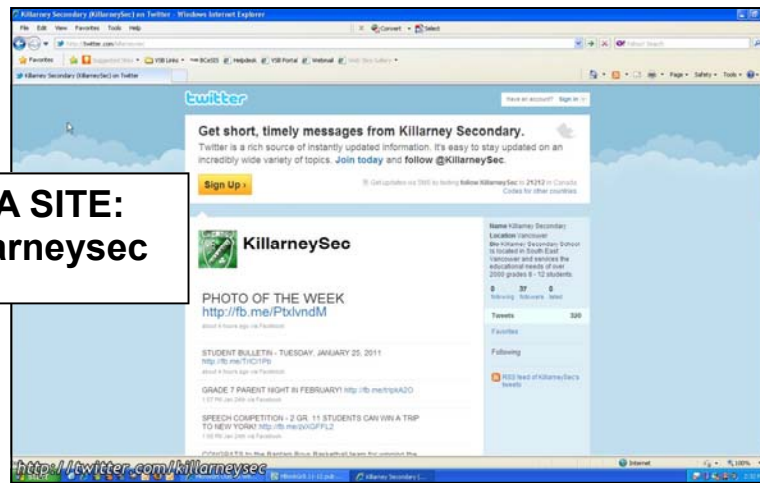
Killarney Secondary (KillarneySec) on Twitter - Windows Internet Explorer

File Edit View Favorites Tools Help

Convert Select

http://twitter.com/killarneysec

Favorites

VSB Links Helpdesk VSB Portal Webmail

Killarney Secondary (KillarneySec) on Twitter

Page Safety Tools

twitter

Have an account? Sign in

Get short, timely messages from Killarney Secondary.

Twitter is a rich source of instantly updated information. It's easy to stay updated on an incredibly wide variety of topics. Join today and follow @KillarneySec.

Sign Up ›

Get updates via SMS by texting follow KillarneySec to 21212 in Canada
Codes for other countries

A SITE:
arneysec

KillarneySec

Name Killarney Secondary
Location Vancouver
Bio Killarney Secondary School is located in South East Vancouver and services the educational needs of over 2000 grades 8 - 12 students.

8 following 37 followers 0 listed

Tweets 320

Favorites

Following

RSS feed of KillarneySec's tweets

PHOTO OF THE WEEK
http://fb.me/PtxlvndM

about 4 hours ago via Facebook

STUDENT BULLETIN - TUESDAY, JANUARY 25, 2011
http://fb.me/THC1Pb

about 4 hours ago via Facebook

GRADE 7 PARENT NIGHT IN FEBRUARY! http://fb.me/tripkA2O

1:57 PM Jan 24th via Facebook

SPEECH COMPETITION - 2 GR. 11 STUDENTS CAN WIN A TRIP TO NEW YORK! http://fb.me/pXGFFL2

1:56 PM Jan 24th via Facebook

CONGRATS to the Bantam Boys Basketball team for winning the

Internet 100%

http://twitter.com/killarneysec